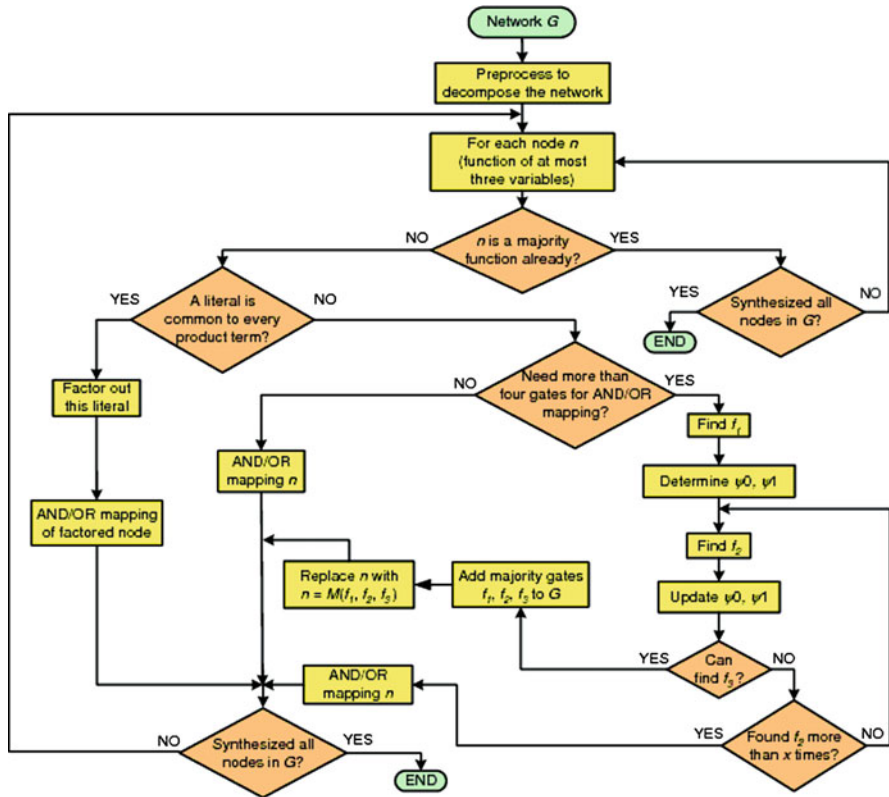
Network $G$

Preprocess to decompose the network

For each node $n$ (function of at most three variables)

NO

$n$ is a majority function already?

YES

YES

Synthesized all nodes in $G$?

NO

END

YES

A literal is common to every product term?

NO

NO

Need more than four gates for AND/OR mapping?

YES

Factor out this literal

Find $f_1$

AND/OR mapping $n$

Determine $\psi0$, $\psi1$

AND/OR mapping of factored node

Find $f_2$

Replace $n$ with $n = M(f_1, f_2, f_3)$

Add majority gates $f_1$, $f_2$, $f_3$ to $G$

Update $\psi0$, $\psi1$

YES

Can find $f_3$?

NO

AND/OR mapping $n$

YES

Found $f_3$ more than $x$ times?

NO

NO

Synthesized all nodes in $G$?

YES

END